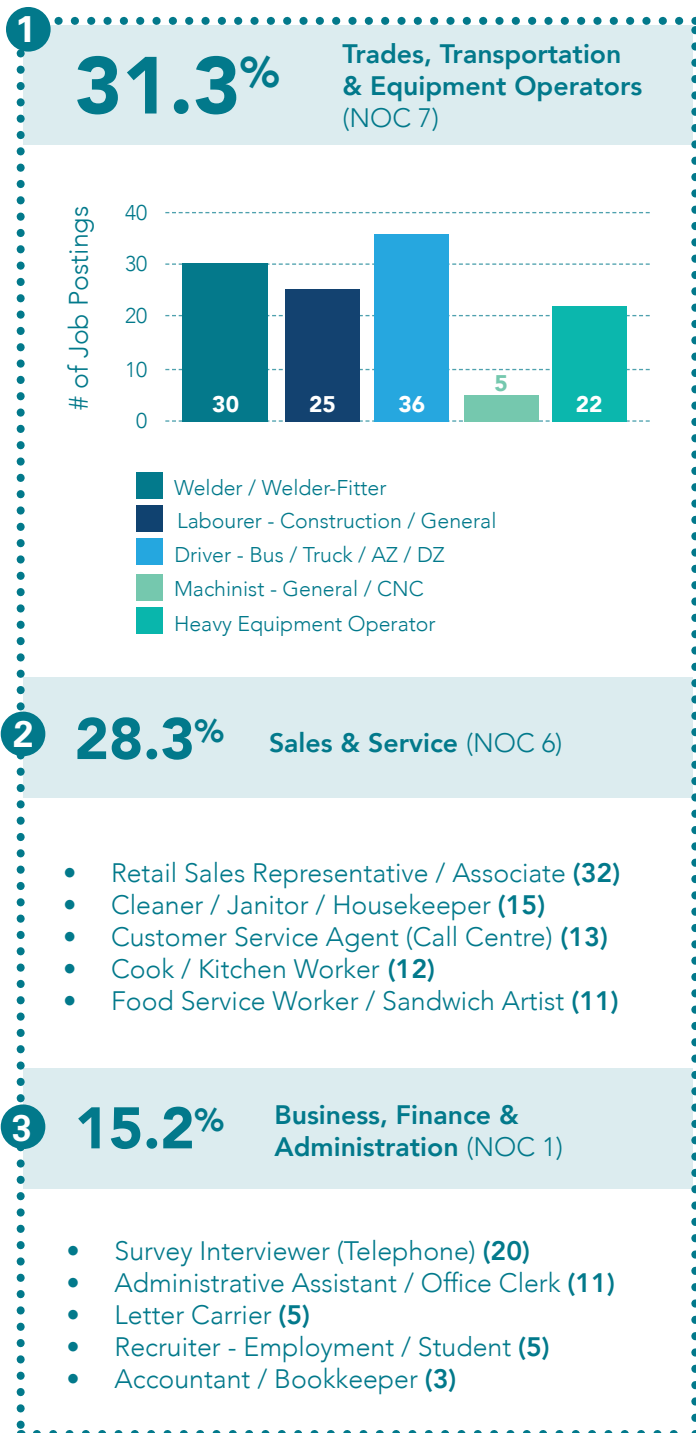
1

31.3%

Trades, Transportation & Equipment Operators (NOC 7)

# of Job Postings

40
30
20
10
0

30
25
36
5
22

Welder / Welder-Fitter
Labourer - Construction / General
Driver - Bus / Truck / AZ / DZ
Machinist - General / CNC
Heavy Equipment Operator

2

28.3%

Sales & Service (NOC 6)

- Retail Sales Representative / Associate **(32)**
- Cleaner / Janitor / Housekeeper **(15)**
- Customer Service Agent (Call Centre) **(13)**
- Cook / Kitchen Worker **(12)**
- Food Service Worker / Sandwich Artist **(11)**

3

15.2%

Business, Finance & Administration (NOC 1)

- Survey Interviewer (Telephone) **(20)**
- Administrative Assistant / Office Clerk **(11)**
- Letter Carrier **(5)**
- Recruiter - Employment / Student **(5)**
- Accountant / Bookkeeper **(3)**